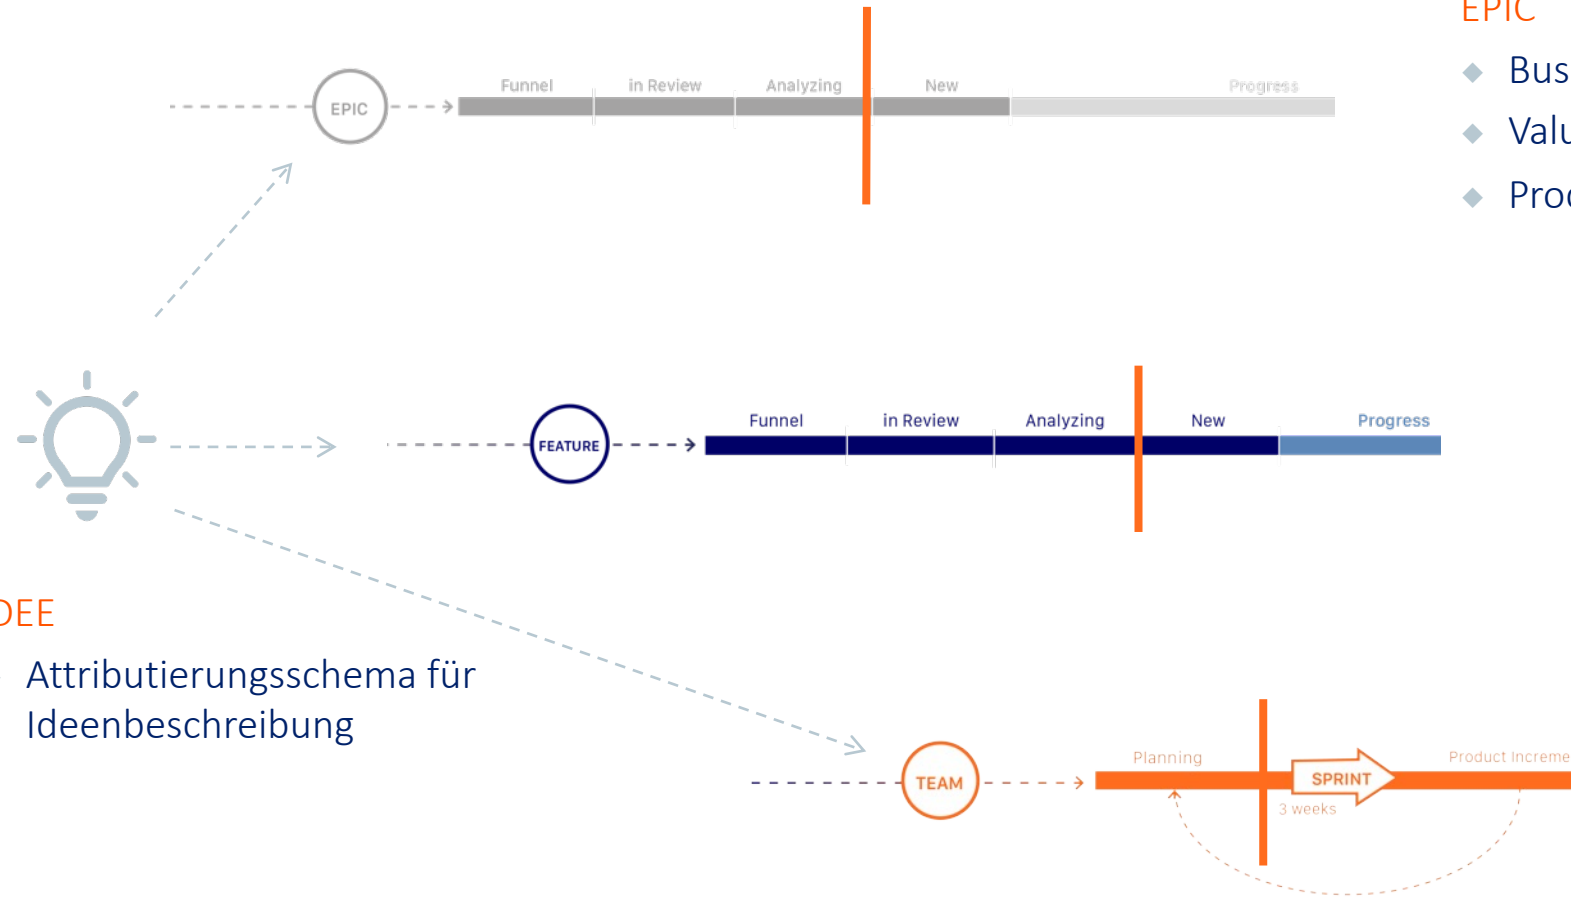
EPIC

Bus

Valu

Proc

EPIC

Funnel

in Review

Analyzing

New

Progress

FEATURE

Funnel

in Review

Analyzing

New

Progress

DEE

Attributierungsschema für Ideenbeschreibung

TEAM

Planning

SPRINT

3 weeks

Product Increme